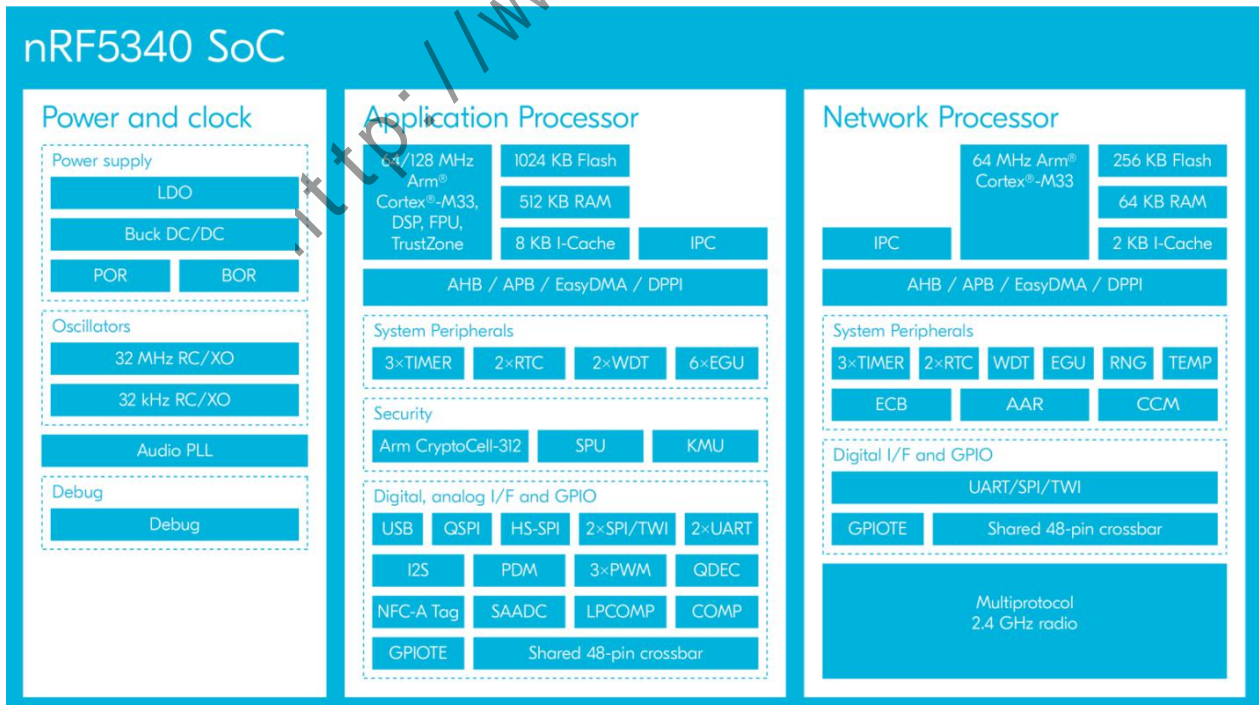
nRF5340 SoC

Power and clock

Power supply

LDO

Buck DC/DC

POR

BOR

Oscillators

32 MHz RC/XO

32 kHz RC/XO

Audio PLL

Debug

Debug

Application Processor

64/128 MHz Arm® Cortex®-M33, DSP, FPU, TrustZone

1024 KB Flash

512 KB RAM

8 KB I-Cache

IPC

AHB / APB / EasyDMA / DPPI

System Peripherals

3×TIMER

2×RTC

2×WDT

6×EGU

Security

Arm CryptoCell-312

SPU

KMU

Digital, analog I/F and GPIO

USB

QSPI

HS-SPI

2×SPI/TWI

2×UART

I2S

PDM

3×PWM

QDEC

NFC-A Tag

SAADC

LPCOMP

COMP

GPIOTE

Shared 48-pin crossbar

Network Processor

64 MHz Arm® Cortex®-M33

256 KB Flash

64 KB RAM

IPC

2 KB I-Cache

AHB / APB / EasyDMA / DPPI

System Peripherals

3×TIMER

2×RTC

WDT

EGU

RNG

TEMP

ECB

AAR

CCM

Digital I/F and GPIO

UART/SPI/TWI

GPIOTE

Shared 48-pin crossbar

Multiprotocol 2.4 GHz radio

http://w